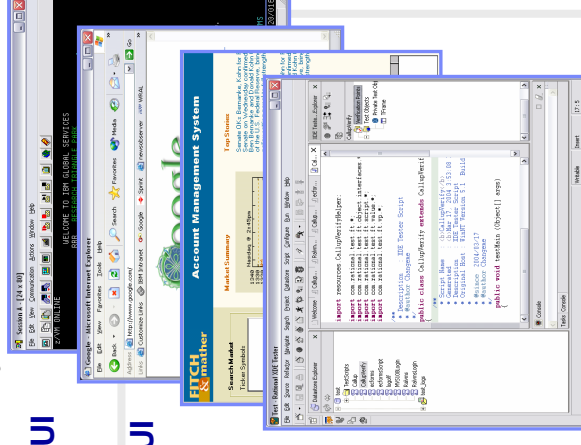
Session A - [24 x 80]
File Edit View Communication Actions Window Help
WELCOME TO IBM GLOBAL SERVICES
RESEARCH TRIANGLE PARK
Z/VM ONLINE

Google - Microsoft Internet Explorer
File Edit View Favorites Tools Help
Back Search Favorites Media
Address http://www.google.com/
Links Customize Links IBM Intranet Google Sprint DevoluServer WBI
Google

Account Management System
Top Stories
Market Summary
Search Market
Ticker Symbols
FITCH & mather

Test - Rational XDE Tester
File Edit Source Refactor Navigate Search Project Datastore Script Configure Run Window Help
Datastore Explorer
TestScripts
Callback
CallingVerify
setDemo
setDemoScript
TypeSP
MMSDBLogin
ReqLogin
RulesLogin
test_ape
Welcome CallingV... Rational... CallinG... CallinF...
import resources.CallingVerifyHelper;
import com.rational.test.ft.*;
import com.rational.test.ft.object.interfaces.*;
import com.rational.test.ft.script.*;
import com.rational.test.ft.value.*;
import com.rational.test.ft.vp.*;
/**
* Description : XDE Tester Script
* @author Cbngeme
*/
public class CallingVerify extends CallingVerif
/**
* Script Name : <b>CallingVerify</b>
* Generated : <b>Jul 27, 2004 3:53:08
* Description : XDE Tester Script
* Original Host : WinNT Version 5.1 Build
*
* @since 2004/07/27
* @author Cbngeme
*/
public void testMain (Object[] args)
Test Objects
Verification Points
TFrame
XDE Tester Explorer
Tasks Console
Writable Insert 17 : 5